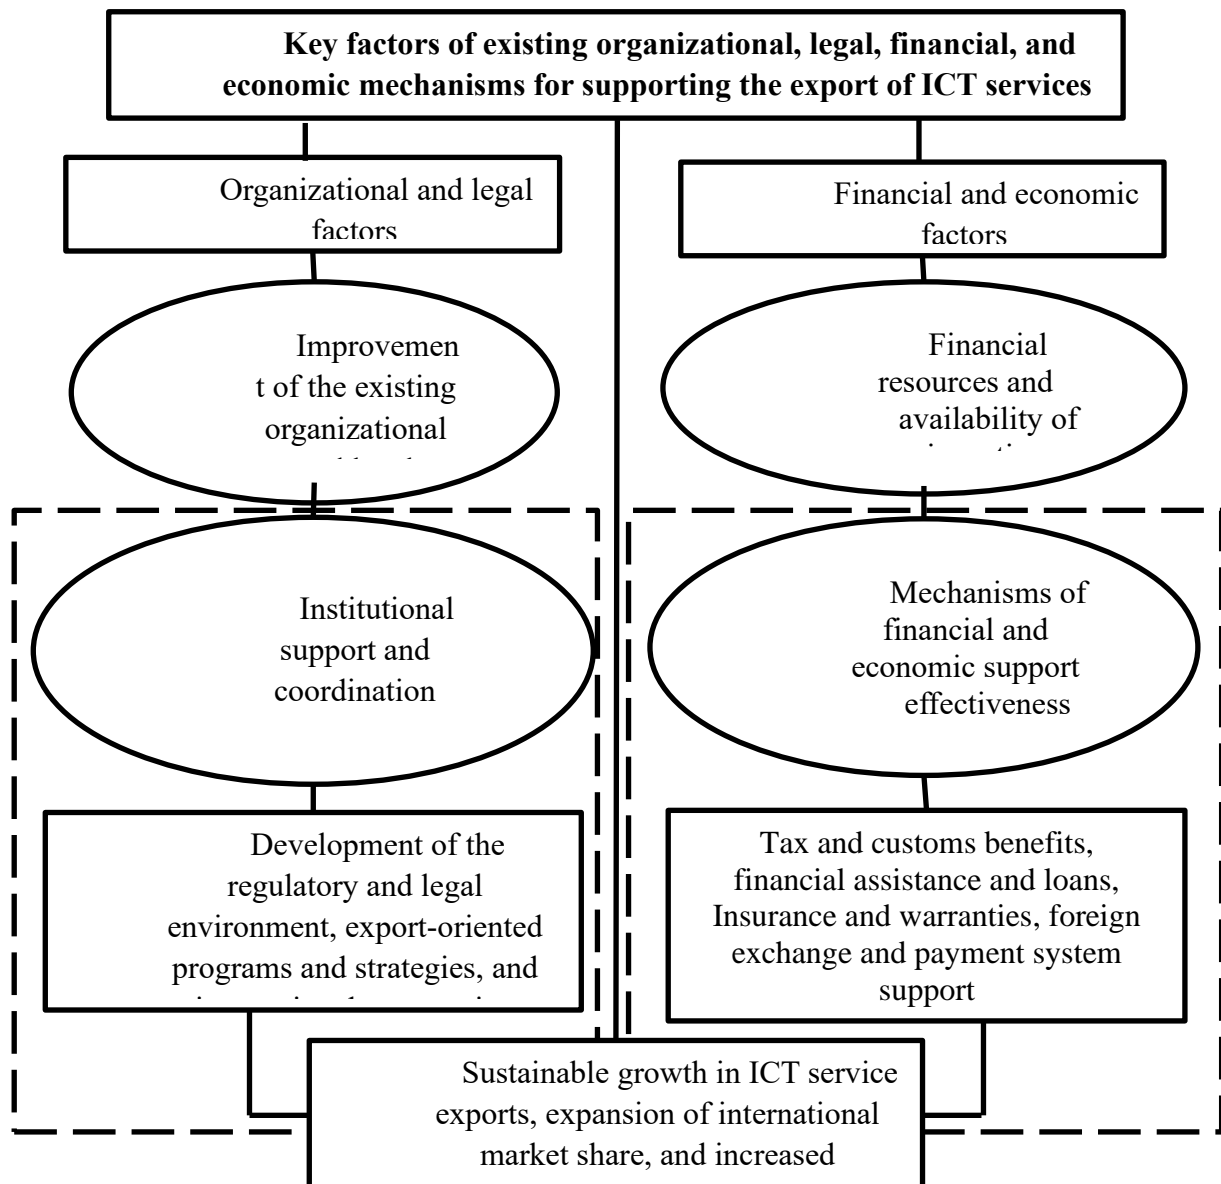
Key factors of existing organizational, legal, financial, and economic mechanisms for supporting the export of ICT services

Organizational and legal factors

Financial and economic factors

Improvement of the existing organizational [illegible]

Financial resources and availability of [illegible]

Institutional support and coordination

Mechanisms of financial and economic support effectiveness

Development of the regulatory and legal environment, export-oriented programs and strategies, and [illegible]

Tax and customs benefits, financial assistance and loans, Insurance and warranties, foreign exchange and payment system support

Sustainable growth in ICT service exports, expansion of international market share, and increased